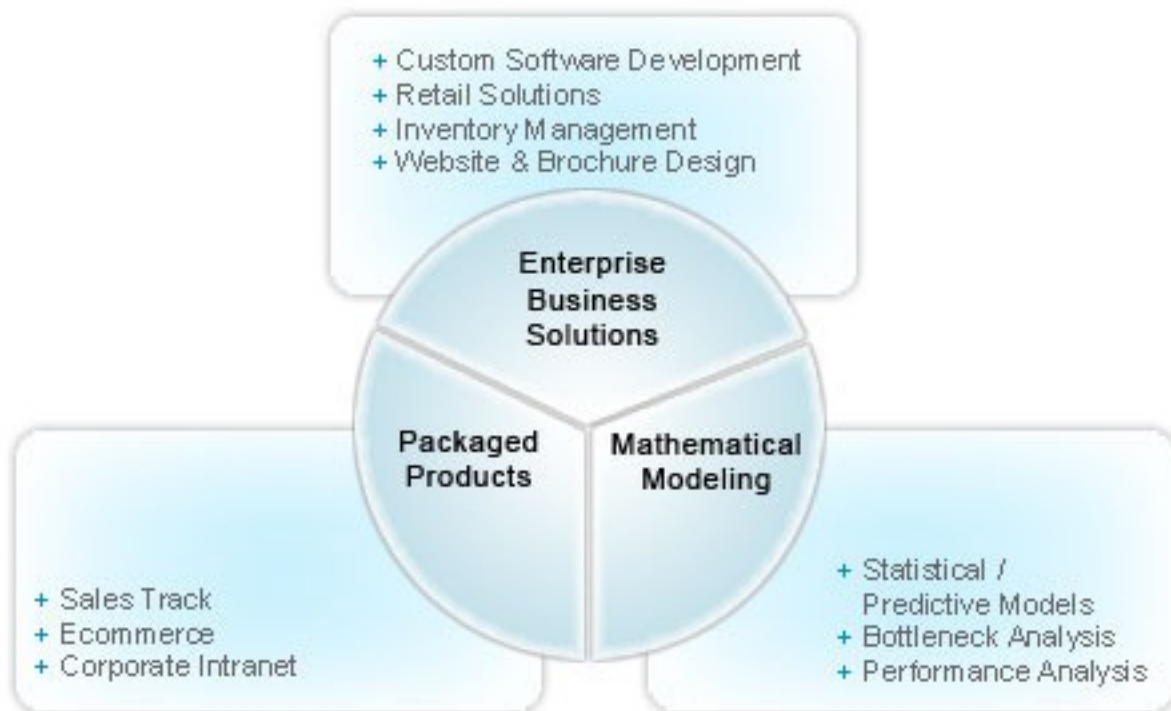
+ Custom Software Development
+ Retail Solutions
+ Inventory Management
+ Website & Brochure Design

Enterprise Business Solutions

Packaged Products

Mathematical Modeling

+ Sales Track
+ Ecommerce
+ Corporate Intranet

+ Statistical / Predictive Models
+ Bottleneck Analysis
+ Performance Analysis